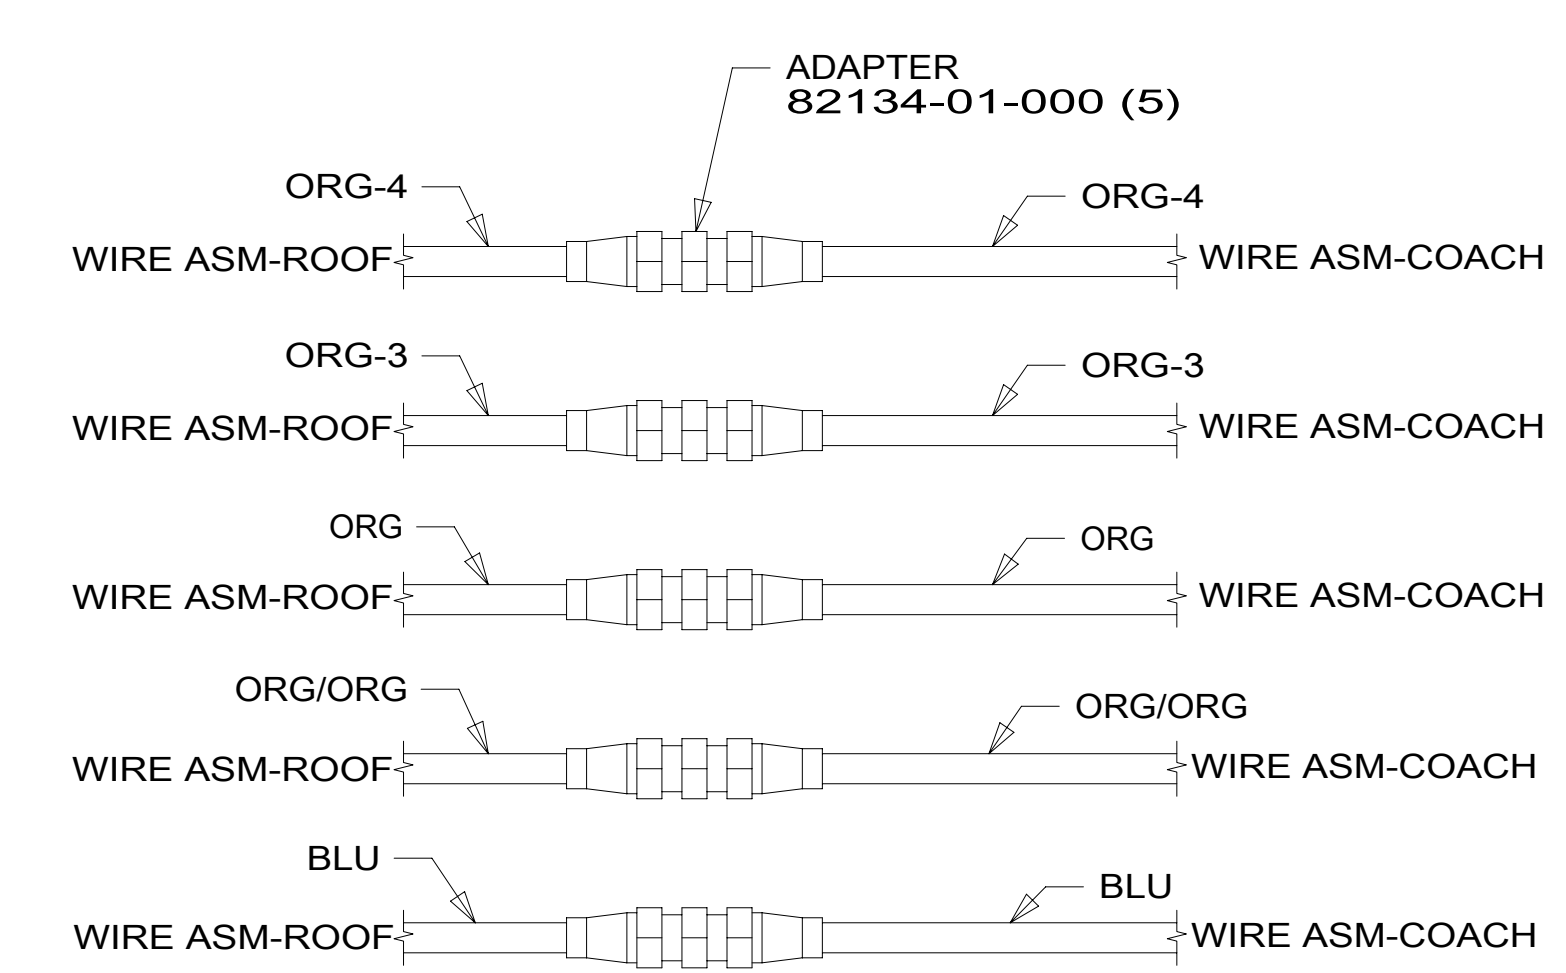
ADAPTER
82134-01-000 (5)

ORG-4
WIRE ASM-ROOF
ORG-4
WIRE ASM-COACH

ORG-3
WIRE ASM-ROOF
ORG-3
WIRE ASM-COACH

ORG
WIRE ASM-ROOF
ORG
WIRE ASM-COACH

ORG/ORG
WIRE ASM-ROOF
ORG/ORG
WIRE ASM-COACH

BLU
WIRE ASM-ROOF
BLU
WIRE ASM-COACH